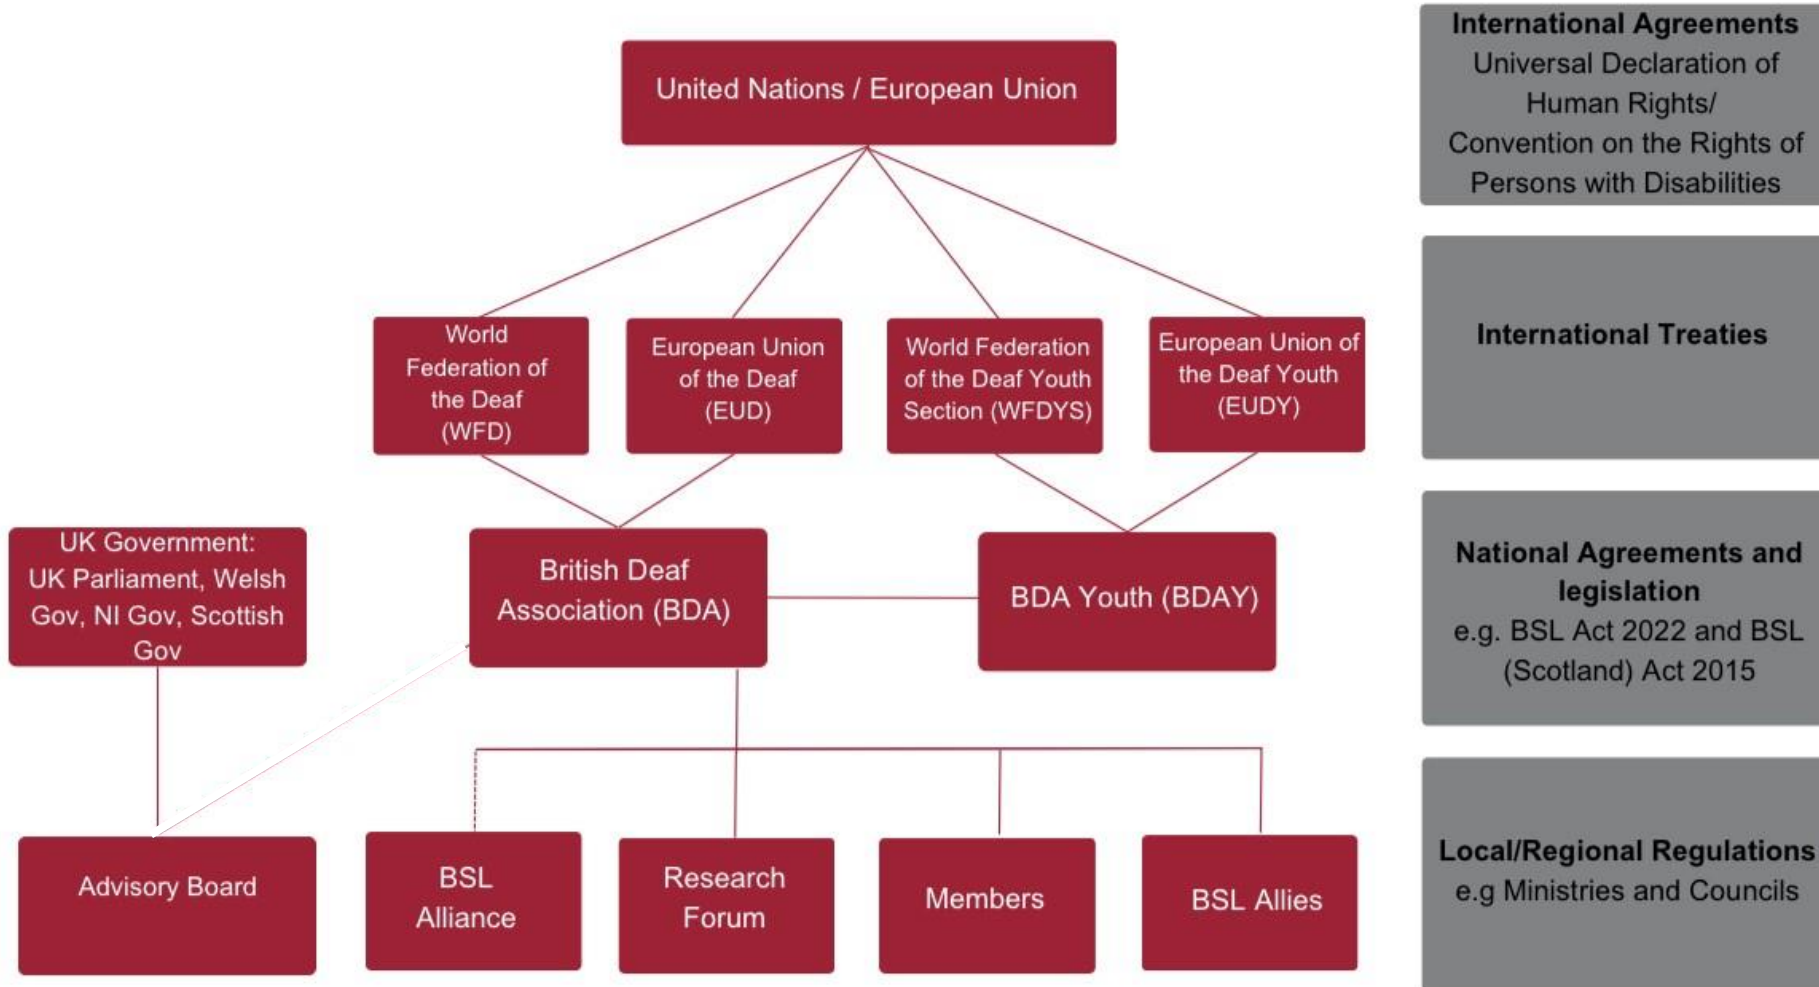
United Nations / European Union

World Federation of the Deaf (WFD)

European Union of the Deaf (EUD)

World Federation of the Deaf Youth Section (WFDYS)

European Union of the Deaf Youth (EUDY)

UK Government: UK Parliament, Welsh Gov, NI Gov, Scottish Gov

British Deaf Association (BDA)

BDA Youth (BDAY)

Advisory Board

BSL Alliance

Research Forum

Members

BSL Allies

**International Agreements**
Universal Declaration of Human Rights/ Convention on the Rights of Persons with Disabilities

**International Treaties**

**National Agreements and legislation**
e.g. BSL Act 2022 and BSL (Scotland) Act 2015

**Local/Regional Regulations**
e.g Ministries and Councils